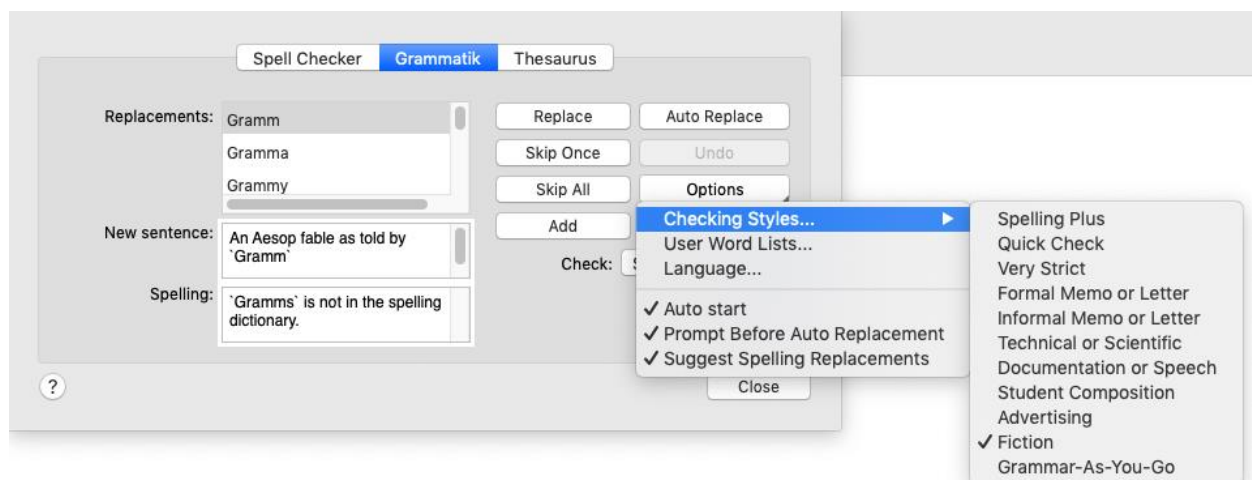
Spell Checker Grammatik Thesaurus

Replacements: Gramm
Gramma
Grammy

New sentence: An Aesop fable as told by `Gramm`

Spelling: `Gramms` is not in the spelling dictionary.

Replace
Auto Replace
Skip Once
Undo
Skip All
Options
Add

Check: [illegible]

?

Close

Checking Styles...
User Word Lists...
Language...
✓ Auto start
✓ Prompt Before Auto Replacement
✓ Suggest Spelling Replacements

Spelling Plus
Quick Check
Very Strict
Formal Memo or Letter
Informal Memo or Letter
Technical or Scientific
Documentation or Speech
Student Composition
Advertising
✓ Fiction
Grammar-As-You-Go